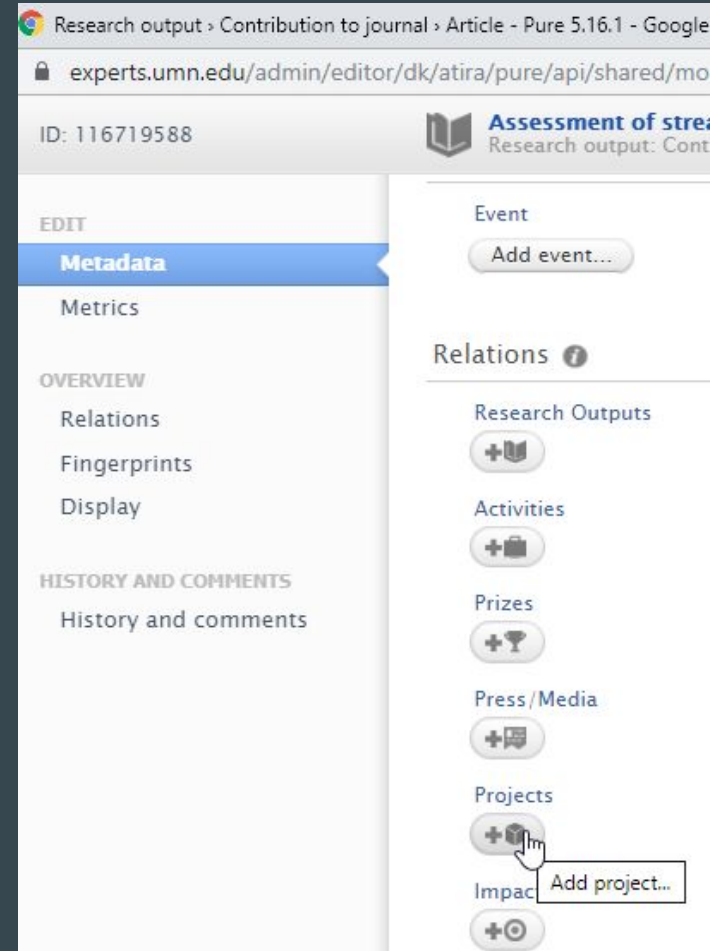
Research output › Contribution to journal › Article - Pure 5.16.1 - Google

experts.umn.edu/admin/editor/dk/atira/pure/api/shared/mo

ID: 116719588

Assessment of strea
Research output: Cont

EDIT
Metadata
Metrics

OVERVIEW
Relations
Fingerprints
Display

HISTORY AND COMMENTS
History and comments

Event
Add event...

Relations

Research Outputs

Activities

Prizes

Press/Media

Projects

Impac

Add project...